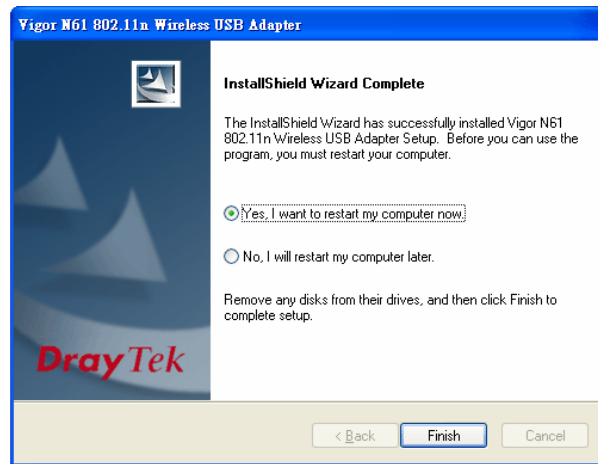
Vigor N61 802.11n Wireless USB Adapter

InstallShield Wizard Complete

The InstallShield Wizard has successfully installed Vigor N61 802.11n Wireless USB Adapter Setup. Before you can use the program, you must restart your computer.

Yes, I want to restart my computer now.

No, I will restart my computer later.

Remove any disks from their drives, and then click Finish to complete setup.

DrayTek

< Back

Finish

Cancel